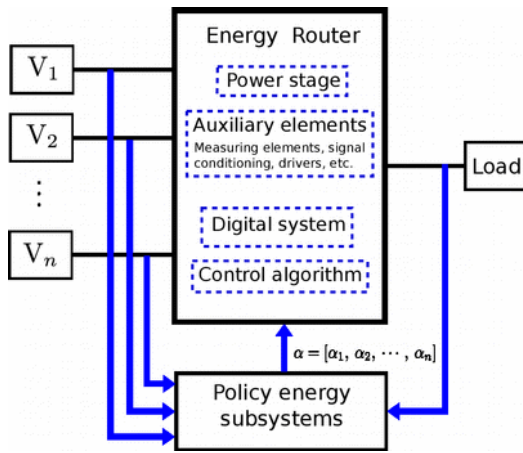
$V_1$

$V_2$

$\vdots$

$V_n$

Energy Router

Power stage

Auxiliary elements
Measuring elements, signal conditioning, drivers, etc.

Digital system

Control algorithm

Load

$\alpha = [\alpha_1, \alpha_2, \cdots, \alpha_n]$

Policy energy subsystems